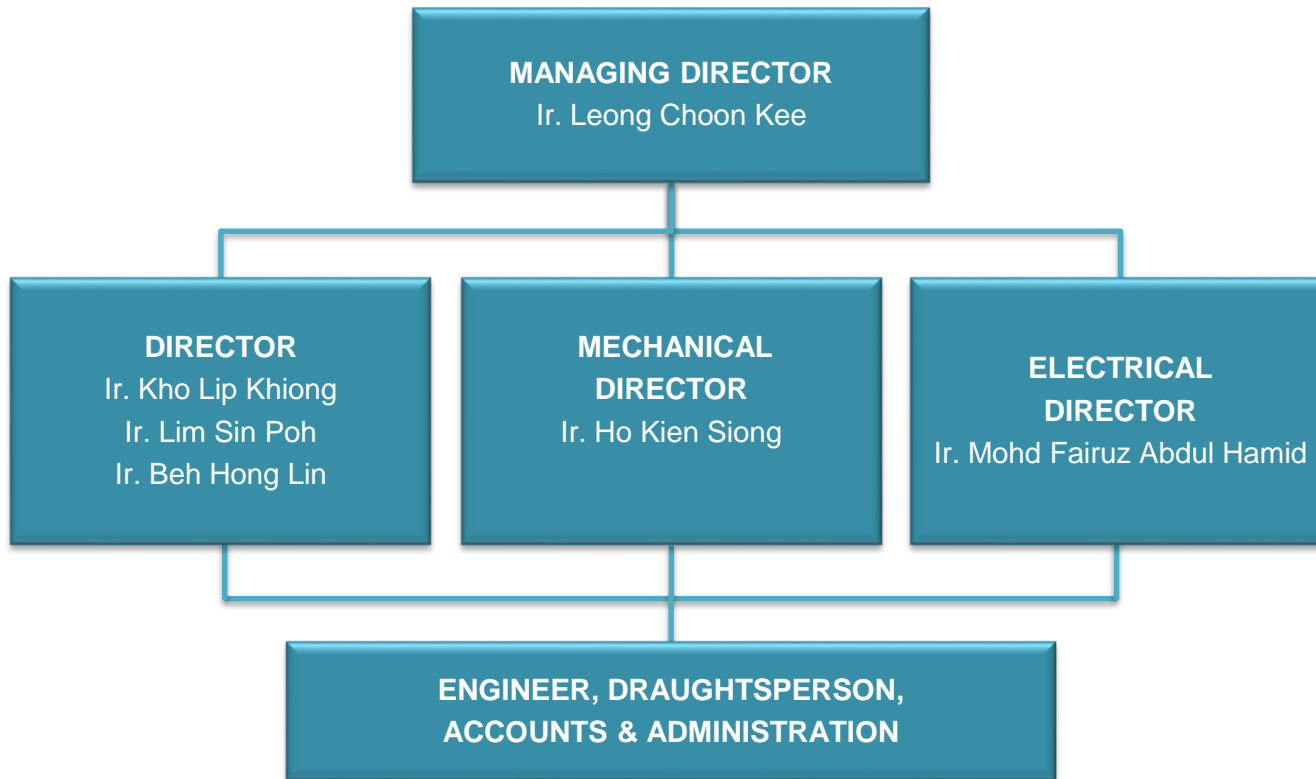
MANAGING DIRECTOR
Ir. Leong Choon Kee

DIRECTOR
Ir. Kho Lip Khiong
Ir. Lim Sin Poh
Ir. Beh Hong Lin

MECHANICAL DIRECTOR
Ir. Ho Kien Siong

ELECTRICAL DIRECTOR
Ir. Mohd Fairuz Abdul Hamid

ENGINEER, DRAUGHTSPERSON, ACCOUNTS & ADMINISTRATION